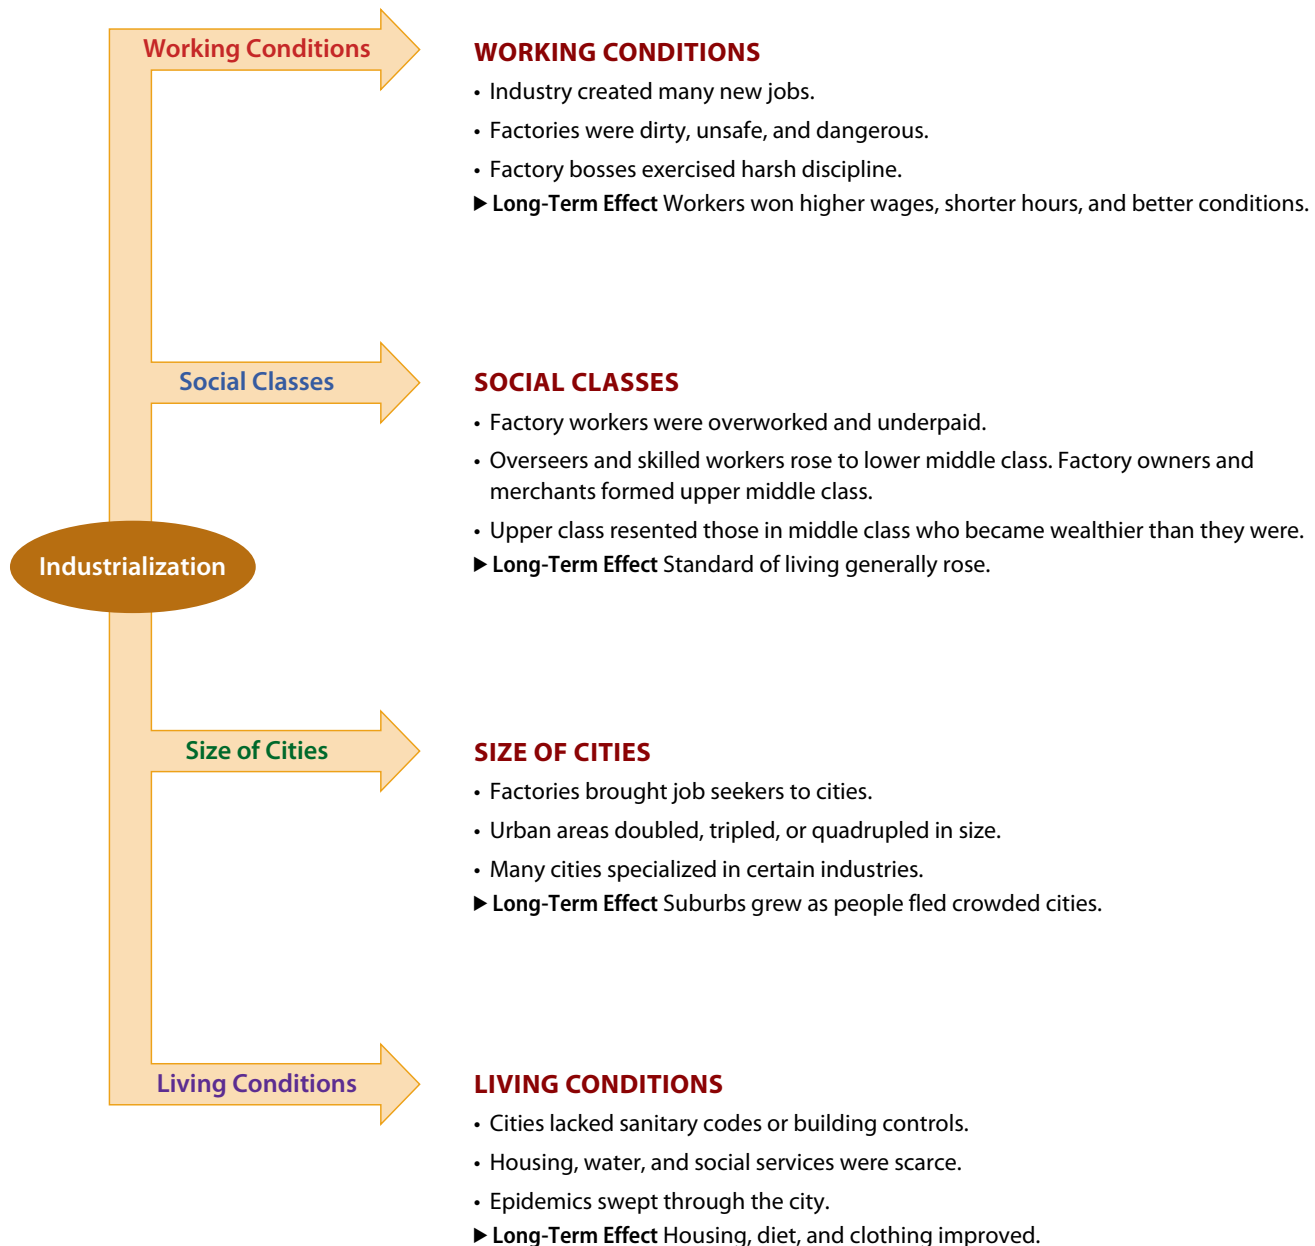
Industrialization

Working Conditions

WORKING CONDITIONS
• Industry created many new jobs.
• Factories were dirty, unsafe, and dangerous.
• Factory bosses exercised harsh discipline.
▶ **Long-Term Effect** Workers won higher wages, shorter hours, and better conditions.

Social Classes

SOCIAL CLASSES
• Factory workers were overworked and underpaid.
• Overseers and skilled workers rose to lower middle class. Factory owners and merchants formed upper middle class.
• Upper class resented those in middle class who became wealthier than they were.
▶ **Long-Term Effect** Standard of living generally rose.

Size of Cities

SIZE OF CITIES
• Factories brought job seekers to cities.
• Urban areas doubled, tripled, or quadrupled in size.
• Many cities specialized in certain industries.
▶ **Long-Term Effect** Suburbs grew as people fled crowded cities.

Living Conditions

LIVING CONDITIONS
• Cities lacked sanitary codes or building controls.
• Housing, water, and social services were scarce.
• Epidemics swept through the city.
▶ **Long-Term Effect** Housing, diet, and clothing improved.